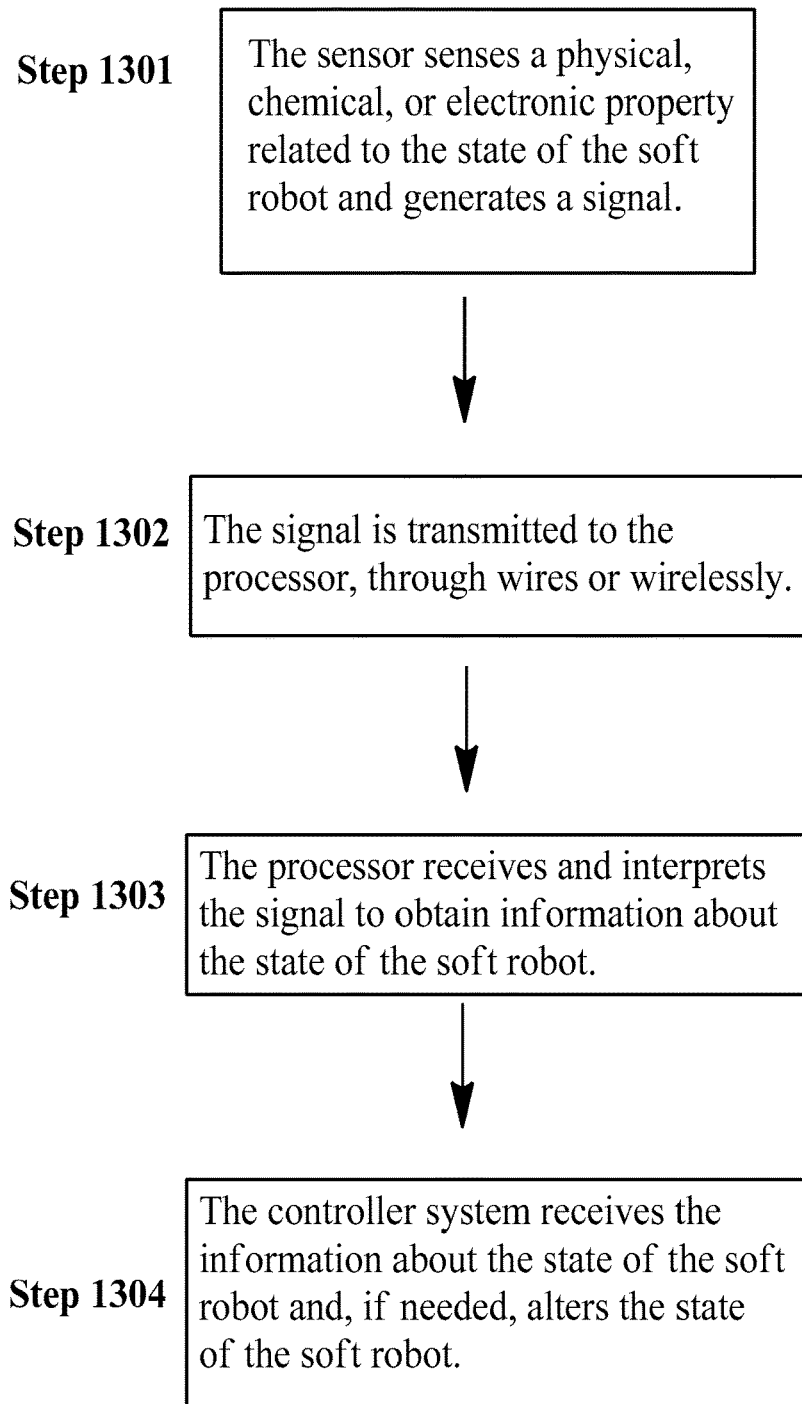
Step 1301
The sensor senses a physical, chemical, or electronic property related to the state of the soft robot and generates a signal.

Step 1302
The signal is transmitted to the processor, through wires or wirelessly.

Step 1303
The processor receives and interprets the signal to obtain information about the state of the soft robot.

Step 1304
The controller system receives the information about the state of the soft robot and, if needed, alters the state of the soft robot.